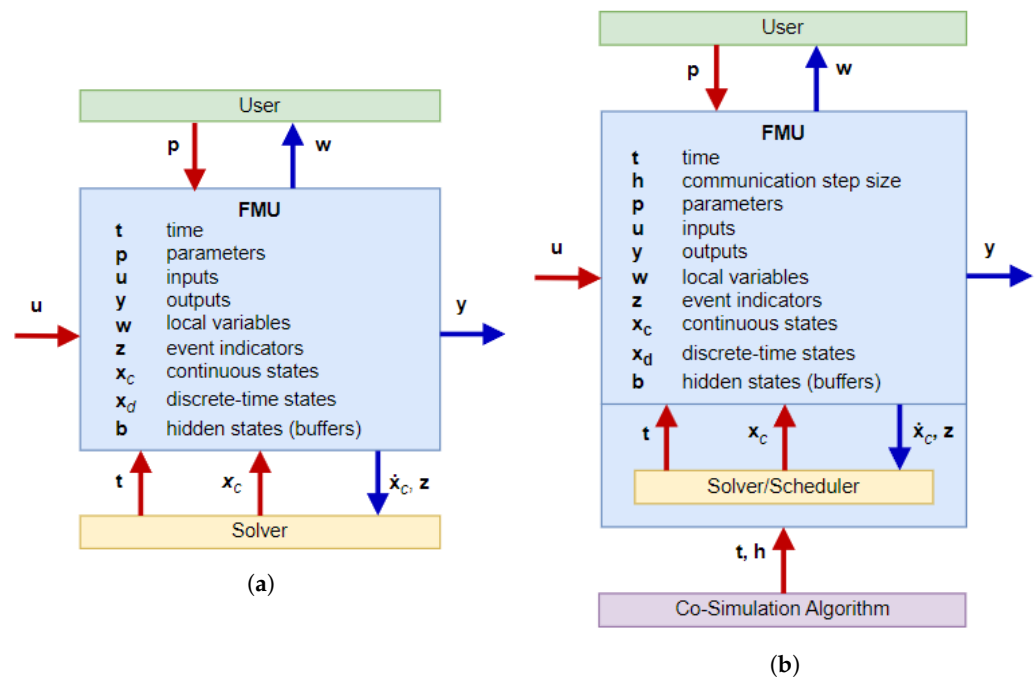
User

p

w

u

FMU

| | |
|---|---|
| **t** | time |
| **p** | parameters |
| **u** | inputs |
| **y** | outputs |
| **w** | local variables |
| **z** | event indicators |
| $\mathbf{x}_c$ | continuous states |
| $\mathbf{x}_d$ | discrete-time states |
| **b** | hidden states (buffers) |

y

t

$\mathbf{x}_c$

$\dot{\mathbf{x}}_c$, z

Solver

(a)

User

p

w

u

FMU

| | |
|---|---|
| **t** | time |
| **h** | communication step size |
| **p** | parameters |
| **u** | inputs |
| **y** | outputs |
| **w** | local variables |
| **z** | event indicators |
| $\mathbf{x}_c$ | continuous states |
| $\mathbf{x}_d$ | discrete-time states |
| **b** | hidden states (buffers) |

y

t

$\mathbf{x}_c$

$\dot{\mathbf{x}}_c$, z

Solver/Scheduler

t, h

Co-Simulation Algorithm

(b)